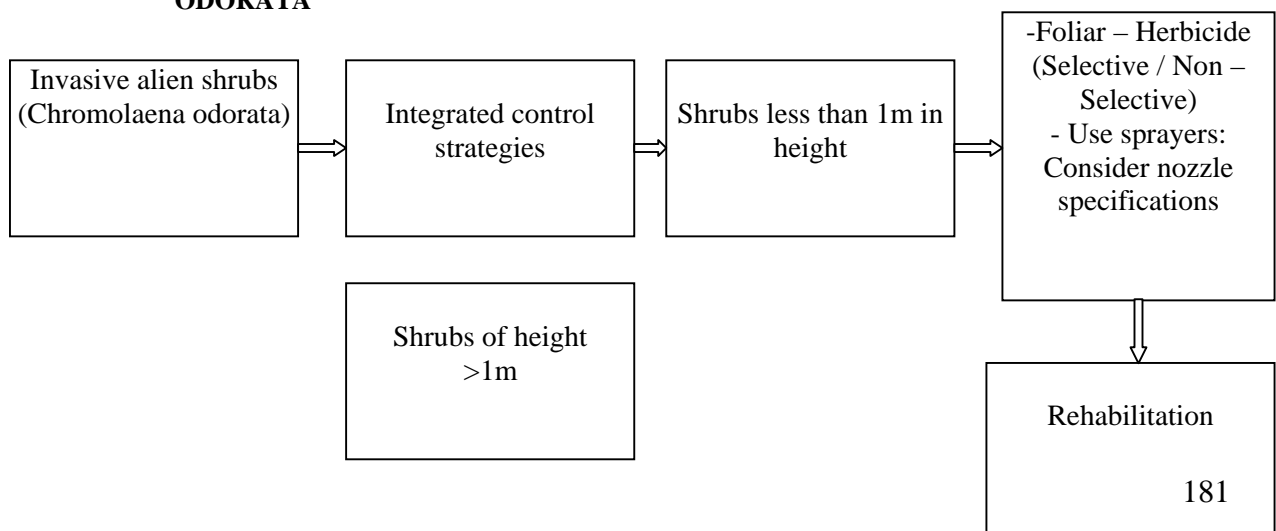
ODORATA

Invasive alien shrubs (Chromolaena odorata)

Integrated control strategies

Shrubs less than 1m in height

-Foliar – Herbicide (Selective / Non – Selective)
- Use sprayers: Consider nozzle specifications

Shrubs of height >1m

Rehabilitation

181